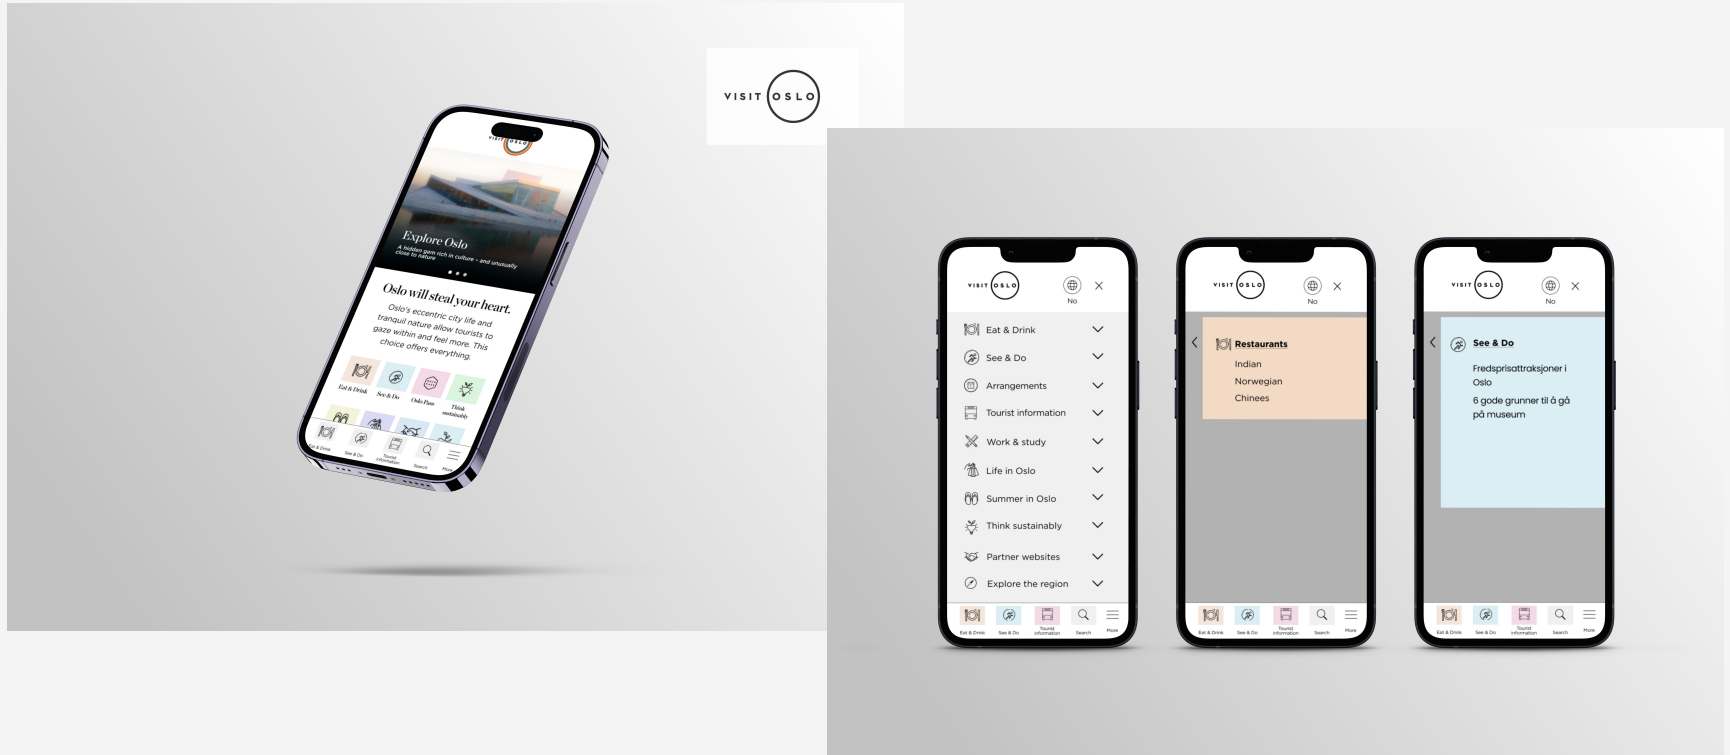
VISIT OSLO

VISIT OSLO

Explore Oslo

A hidden gem rich in culture - and unusually close to nature

Oslo will steal your heart.

Oslo's eccentric city life and tranquil nature allow tourists to gaze within and feel more. This choice offers everything.

Eat & Drink
See & Do
Oslo Pass
Think sustainably

Eat & Drink
See & Do
Tourist information
Search
More

VISIT OSLO
No

Eat & Drink
See & Do
Arrangements
Tourist information
Work & study
Life in Oslo
Summer in Oslo
Think sustainably
Partner websites
Explore the region

Eat & Drink
See & Do
Tourist information
Search
More

VISIT OSLO
No

Restaurants
Indian
Norwegian
Chinees

Eat & Drink
See & Do
Tourist information
Search
More

VISIT OSLO
No

See & Do
Fredsprisattraksjoner i Oslo
6 gode grunner til å gå på museum

Eat & Drink
See & Do
Tourist information
Search
More